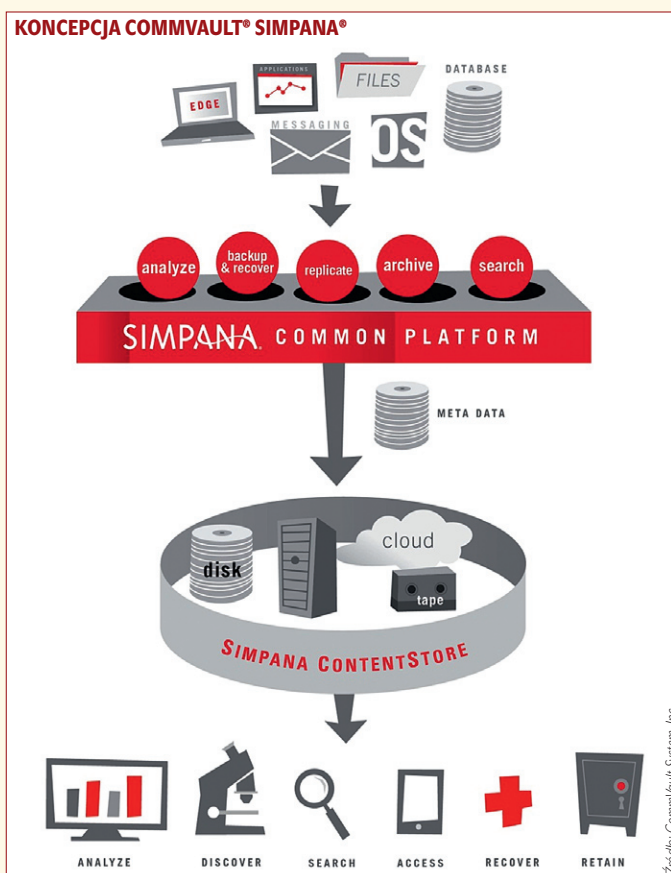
KONCEPCJA COMMVAULT® SIMPANA®

APPLICATIONS
FILES
DATABASE
EDGE
MESSAGING
OS

analyze
backup & recover
replicate
archive
search

SIMPANA COMMON PLATFORM

META DATA

cloud
disk
tape

SIMPANA CONTENTSTORE

ANALYZE
DISCOVER
SEARCH
ACCESS
RECOVER
RETAIN

Źródło: CommVault Systems, Inc.